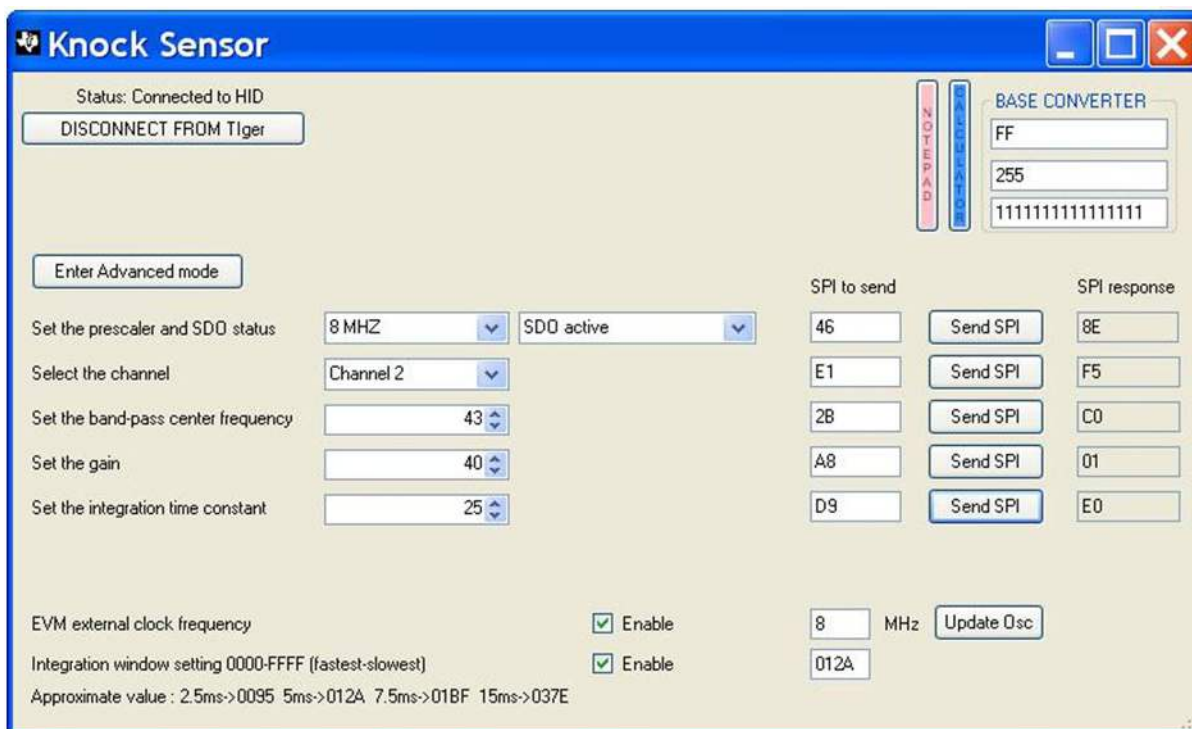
Knock Sensor

Status: Connected to HID
DISCONNECT FROM TIger

NOTEPAD
CALCULATOR

BASE CONVERTER
FF
255
1111111111111111

Enter Advanced mode

SPI to send
SPI response

| | | | | | |
|---|---|---|---|---|---|
| Set the prescaler and SDO status | 8 MHZ | SDO active | 46 | Send SPI | 8E |
| Select the channel | Channel 2 | | E1 | Send SPI | F5 |
| Set the band-pass center frequency | 43 | | 2B | Send SPI | C0 |
| Set the gain | 40 | | A8 | Send SPI | 01 |
| Set the integration time constant | 25 | | D9 | Send SPI | E0 |

EVM external clock frequency ☑ Enable 8 MHz Update Osc
Integration window setting 0000-FFFF (fastest-slowest) ☑ Enable 012A
Approximate value : 2.5ms->0095 5ms->012A 7.5ms->01BF 15ms->037E